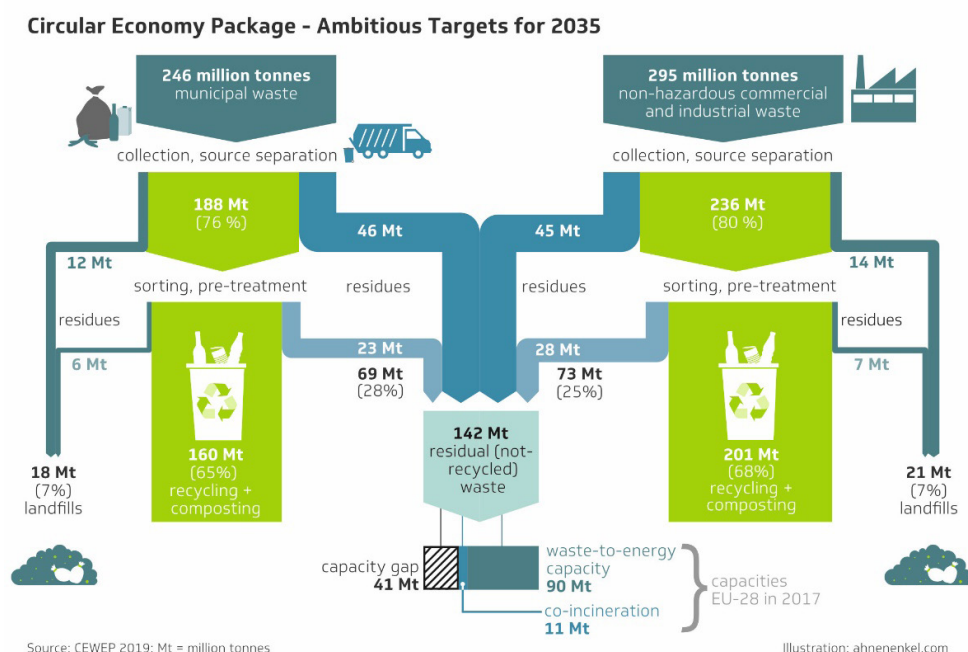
Circular Economy Package - Ambitious Targets for 2035

246 million tonnes
municipal waste

collection, source separation

295 million tonnes
non-hazardous commercial and industrial waste

collection, source separation

188 Mt
(76 %)

46 Mt

45 Mt

236 Mt
(80 %)

12 Mt

sorting, pre-treatment

residues

residues

sorting, pre-treatment

14 Mt

residues

residues

6 Mt

23 Mt

69 Mt
(28%)

28 Mt

73 Mt
(25%)

7 Mt

142 Mt
residual (not-recycled) waste

18 Mt
(7%)
landfills

160 Mt
(65%)
recycling + composting

201 Mt
(68%)
recycling + composting

21 Mt
(7%)
landfills

capacity gap
41 Mt

waste-to-energy capacity
90 Mt

co-incineration
11 Mt

capacities
EU-28 in 2017

Source: CEWEP 2019; Mt = million tonnes

Illustration: ahnenenkel.com